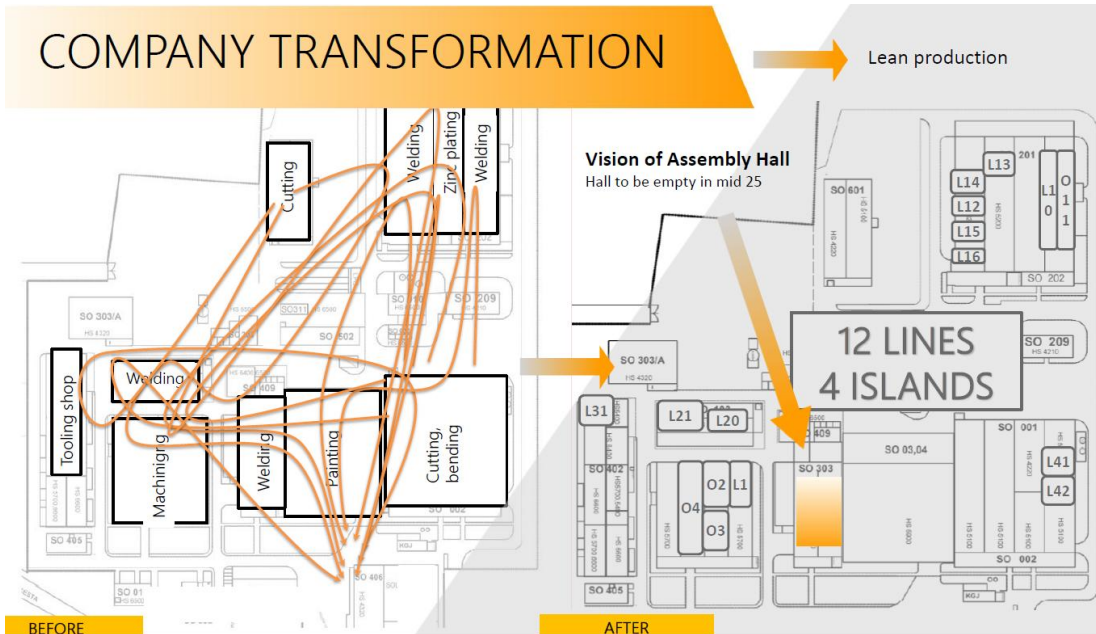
COMPANY TRANSFORMATION

Lean production

Cutting
Welding
Zinc plating
Welding
SO 303/A
HS 4320
SO 311
SO 302
SO 310
SO 209
Tooling shop
Welding
SO 409
Machining
Welding
Painting
Cutting, bending
SO 002
SO 405
SO 406
SO 01

BEFORE

Vision of Assembly Hall
Hall to be empty in mid 25

SO 601
L13
201
L14
L12
L15
L16
L10
O11
SO 202
12 LINES
4 ISLANDS
SO 303/A
HS 4320
SO 209
L31
L21
L20
SO 409
SO 402
SO 303
SO 03,04
SO 001
O4
O2
L1
O3
L41
L42
SO 002
SO 405

AFTER